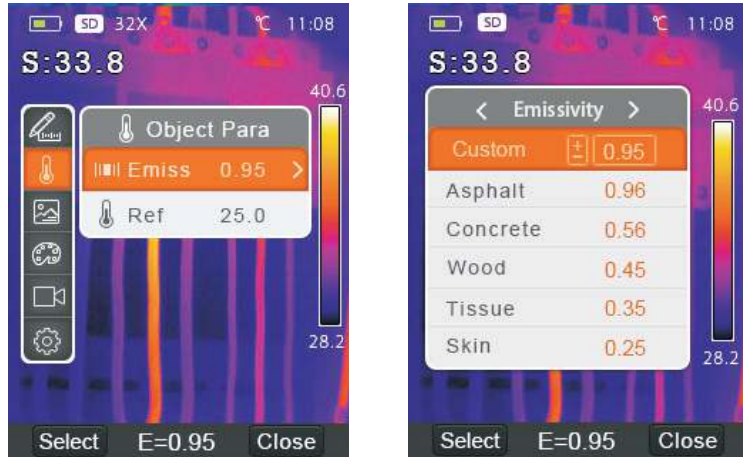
SD 32X ℃ 11:08
S:33.8
40.6
Object Para
Emiss 0.95 >
Ref 25.0
28.2
Select E=0.95 Close

SD ℃ 11:08
S:33.8
< Emissivity >
40.6
Custom ± 0.95
Asphalt 0.96
Concrete 0.56
Wood 0.45
Tissue 0.35
Skin 0.25
28.2
Select E=0.95 Close